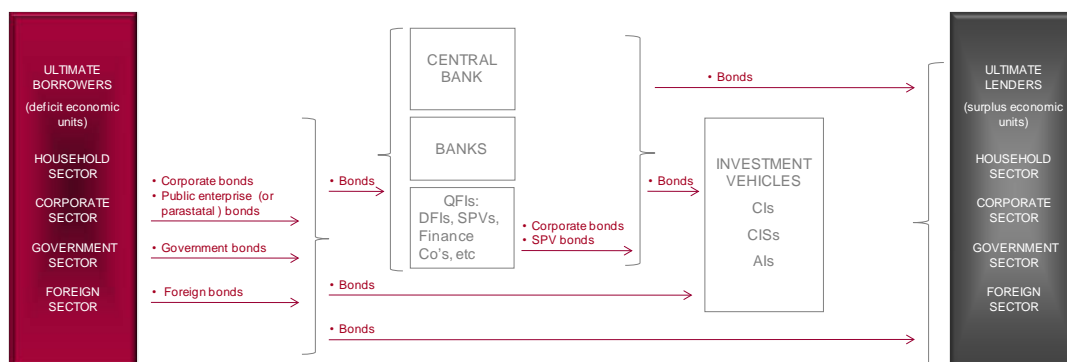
ULTIMATE BORROWERS
(deficit economic units)

HOUSEHOLD SECTOR

CORPORATE SECTOR

GOVERNMENT SECTOR

FOREIGN SECTOR

• Corporate bonds
• Public enterprise (or parastatal ) bonds

• Government bonds

• Foreign bonds

• Bonds

CENTRAL BANK

BANKS

QFIs: DFIs, SPVs, Finance Co's, etc

• Corporate bonds
• SPV bonds

• Bonds

• Bonds

• Bonds

• Bonds

INVESTMENT VEHICLES
CIs
CISs
AIs

ULTIMATE LENDERS
(surplus economic units)

HOUSEHOLD SECTOR

CORPORATE SECTOR

GOVERNMENT SECTOR

FOREIGN SECTOR